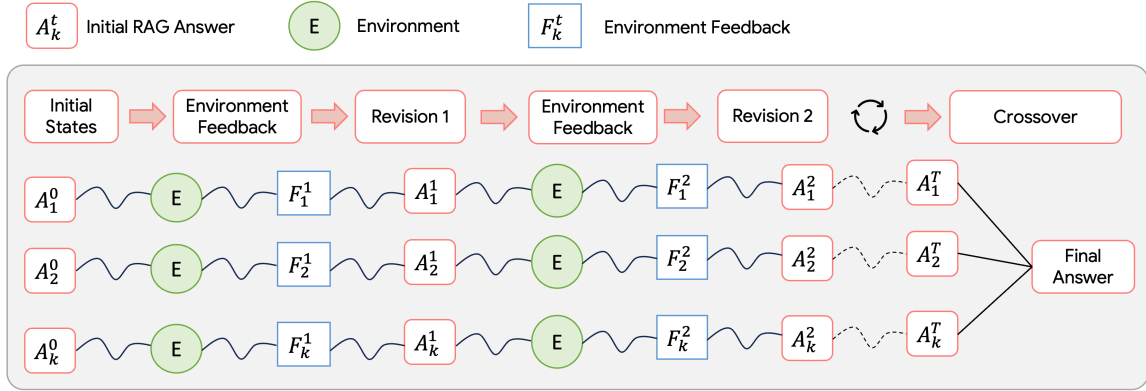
$A_k^t$ Initial RAG Answer
E Environment
$F_k^t$ Environment Feedback

Initial States
Environment Feedback
Revision 1
Environment Feedback
Revision 2
Crossover

$A_1^0$ E $F_1^1$ $A_1^1$ E $F_1^2$ $A_1^2$ $A_1^T$
$A_2^0$ E $F_2^1$ $A_2^1$ E $F_2^2$ $A_2^2$ $A_2^T$
$A_k^0$ E $F_k^1$ $A_k^1$ E $F_k^2$ $A_k^2$ $A_k^T$

Final Answer